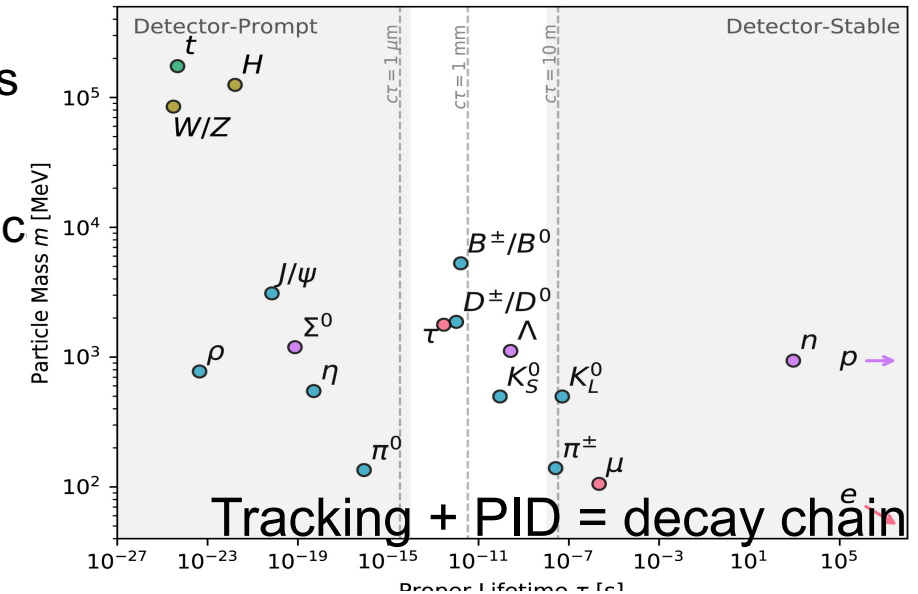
s

c

Detector-Prompt

Detector-Stable

$c\tau = 1\ \mu m$

$c\tau = 1$ mm

$c\tau = 10$ m

Particle Mass $m$ [MeV]

$10^5$

$10^4$

$10^3$

$10^2$

$t$

$H$

$W/Z$

$B^{\pm}/B^0$

$J/\psi$

$D^{\pm}/D^0$

$\Sigma^0$

$\tau$

$\Lambda$

$\rho$

$\eta$

$K_S^0$

$K_L^0$

$n$

$p$

$\pi^0$

$\pi^{\pm}$

$\mu$

$e$

Tracking + PID = decay chain

$10^{-27}$ $10^{-23}$ $10^{-19}$ $10^{-15}$ $10^{-11}$ $10^{-7}$ $10^{-3}$ $10^{1}$ $10^{5}$

Proper Lifetime $\tau$ [s]